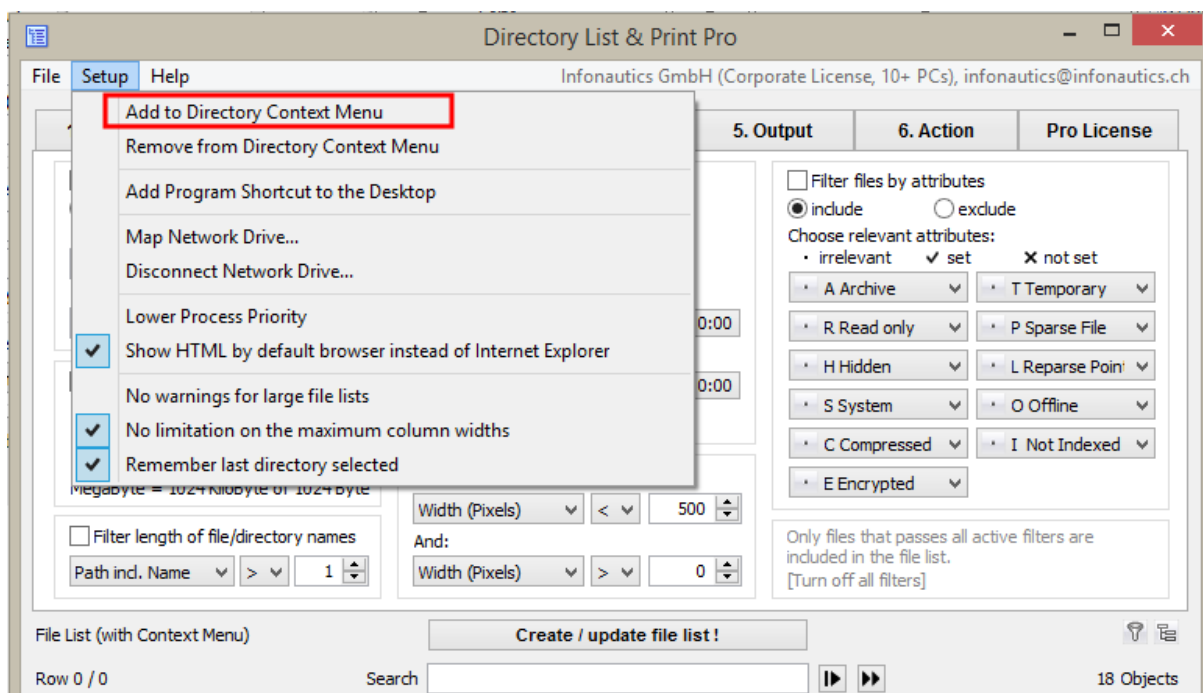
Directory List & Print Pro

File Setup Help

Infonautics GmbH (Corporate License, 10+ PCs), infonautics@infonautics.ch

Add to Directory Context Menu
Remove from Directory Context Menu
Add Program Shortcut to the Desktop
Map Network Drive...
Disconnect Network Drive...
Lower Process Priority
Show HTML by default browser instead of Internet Explorer
No warnings for large file lists
No limitation on the maximum column widths
Remember last directory selected

5. Output
6. Action
Pro License

0:00
0:00

Filter files by attributes
include
exclude
Choose relevant attributes:
· irrelevant ✔ set ✖ not set
· A Archive
· T Temporary
· R Read only
· P Sparse File
· H Hidden
· L Reparse Point
· S System
· O Offline
· C Compressed
· I Not Indexed
· E Encrypted

MegaByte = 1024 KiloByte or 1024 Byte

Width (Pixels) < 500
And:
Width (Pixels) > 0

Filter length of file/directory names
Path incl. Name > 1

Only files that passes all active filters are included in the file list.
[Turn off all filters]

File List (with Context Menu)
Create / update file list !
Row 0 / 0
Search
18 Objects